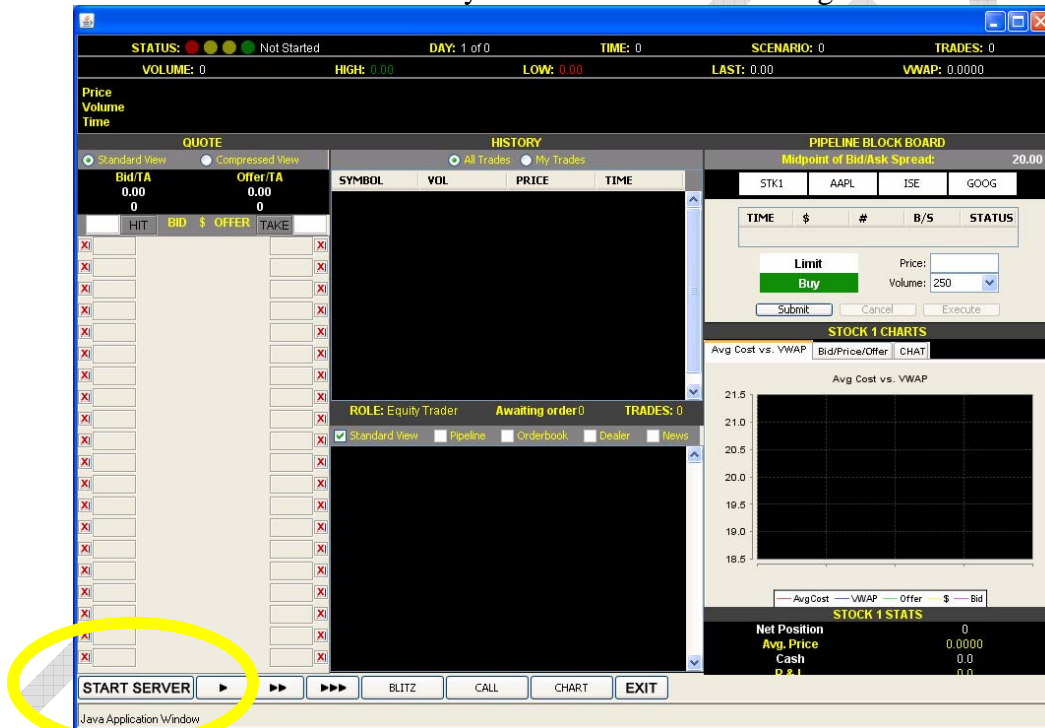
STATUS: Not Started DAY: 1 of 0 TIME: 0 SCENARIO: 0 TRADES: 0

VOLUME: 0 HIGH: 0.00 LOW: 0.00 LAST: 0.00 VWAP: 0.0000

Price
Volume
Time

QUOTE

Standard View Compressed View

| Bid/TA | Offer/TA |
|---|---|
| 0.00 | 0.00 |
| 0 | 0 |

HIT BID \$ OFFER TAKE

HISTORY

All Trades My Trades

| SYMBOL | VOL | PRICE | TIME |
|---|---|---|---|

ROLE: Equity Trader Awaiting order 0 TRADES: 0

Standard View Pipeline Orderbook Dealer News

PIPELINE BLOCK BOARD

Midpoint of Bid/Ask Spread: 20.00

STK1 AAPL ISE GOOG

| TIME | \$ | # | B/S | STATUS |
|---|---|---|---|---|

Limit
Buy

Price:
Volume: 250

Submit Cancel Execute

STOCK 1 CHARTS

Avg Cost vs. VWAP Bid/Price/Offer CHAT

Avg Cost vs. VWAP

21.5
21.0
20.5
20.0
19.5
19.0
18.5

AvgCost VWAP Offer \$ Bid

STOCK 1 STATS

Net Position 0
Avg. Price 0.0000
Cash 0.0
P & L 0.0

START SERVER ► ►► ►►► BLITZ CALL CHART EXIT

Java Application Window